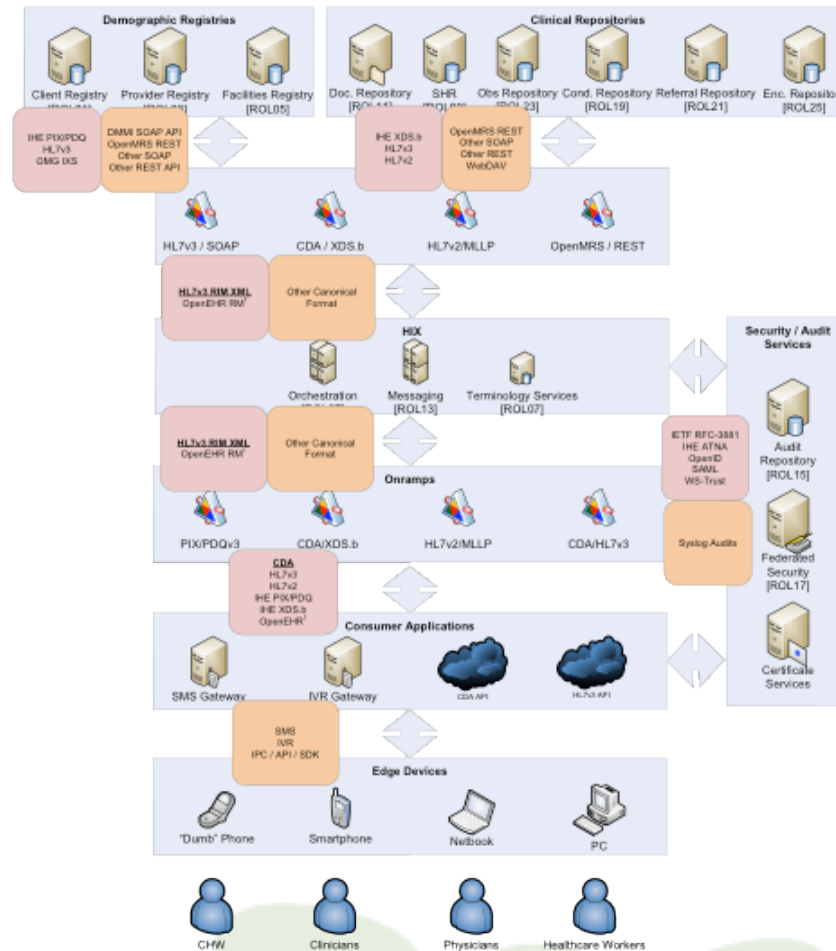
Demographic Registries

Client Registry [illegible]

Provider Registry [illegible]

Facilities Registry [ROL05]

Clinical Repositories

Doc. Repository [ROL11]

SHR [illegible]

Obs Repository [ROL23]

Cond. Repository [ROL19]

Referral Repository [ROL21]

Enc. Reposito [ROL25]

IHE PIX/PDQ
HL7v3
OMG IXS

DMMI SOAP API
OpenMRS REST
Other SOAP
Other REST API

IHE XDS.b
HL7v3
HL7v2

OpenMRS REST
Other SOAP
Other REST
WebDAV

HL7v3 / SOAP

CDA / XDS.b

HL7v2/MLLP

OpenMRS / REST

HL7v3 RIM XML
OpenEHR RM¹

Other Canonical Format

HIX

Orchestration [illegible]

Messaging [ROL13]

Terminology Services [ROL07]

Security / Audit Services

HL7v3 RIM XML
OpenEHR RM¹

Other Canonical Format

IETF RFC-3881
IHE ATNA
OpenID
SAML
WS-Trust

Audit Repository [ROL15]

Onramps

PIX/PDQv3

CDA/XDS.b

HL7v2/MLLP

CDA/HL7v3

Syslog Audits

Federated Security [ROL17]

CDA
HL7v3
HL7v2
IHE PIX/PDQ
IHE XDS.b
OpenEHR¹

Consumer Applications

SMS Gateway

IVR Gateway

CDA API

HL7v3 API

Certificate Services

SMS
IVR
IPC / API / SDK

Edge Devices

"Dumb" Phone

Smartphone

Netbook

PC

CHW

Clinicians

Physicians

Healthcare Workers